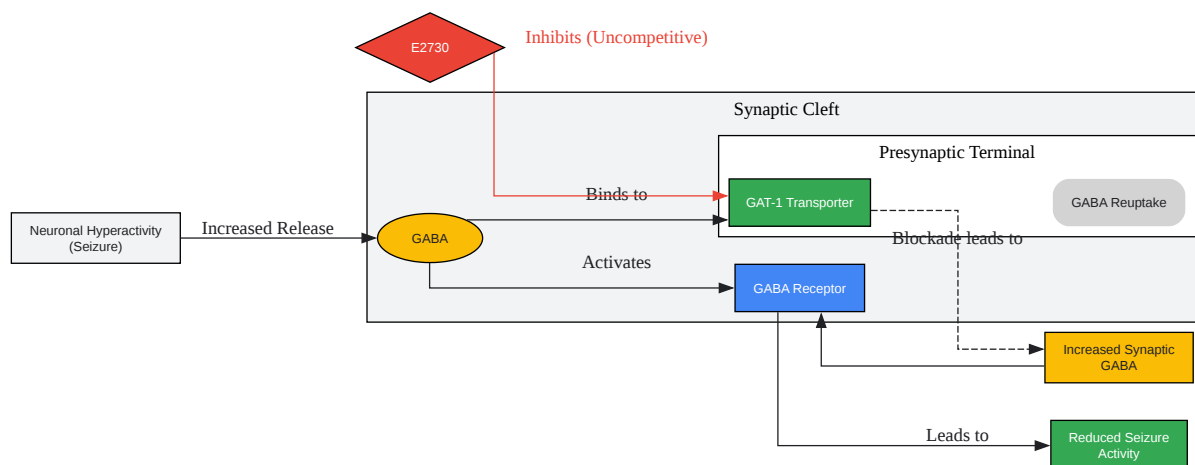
E2730

Inhibits (Uncompetitive)

Synaptic Cleft

Presynaptic Terminal

Neuronal Hyperactivity (Seizure)

Increased Release

GABA

Binds to

GAT-1 Transporter

GABA Reuptake

Blockade leads to

Activates

GABA Receptor

Increased Synaptic GABA

Leads to

Reduced Seizure Activity